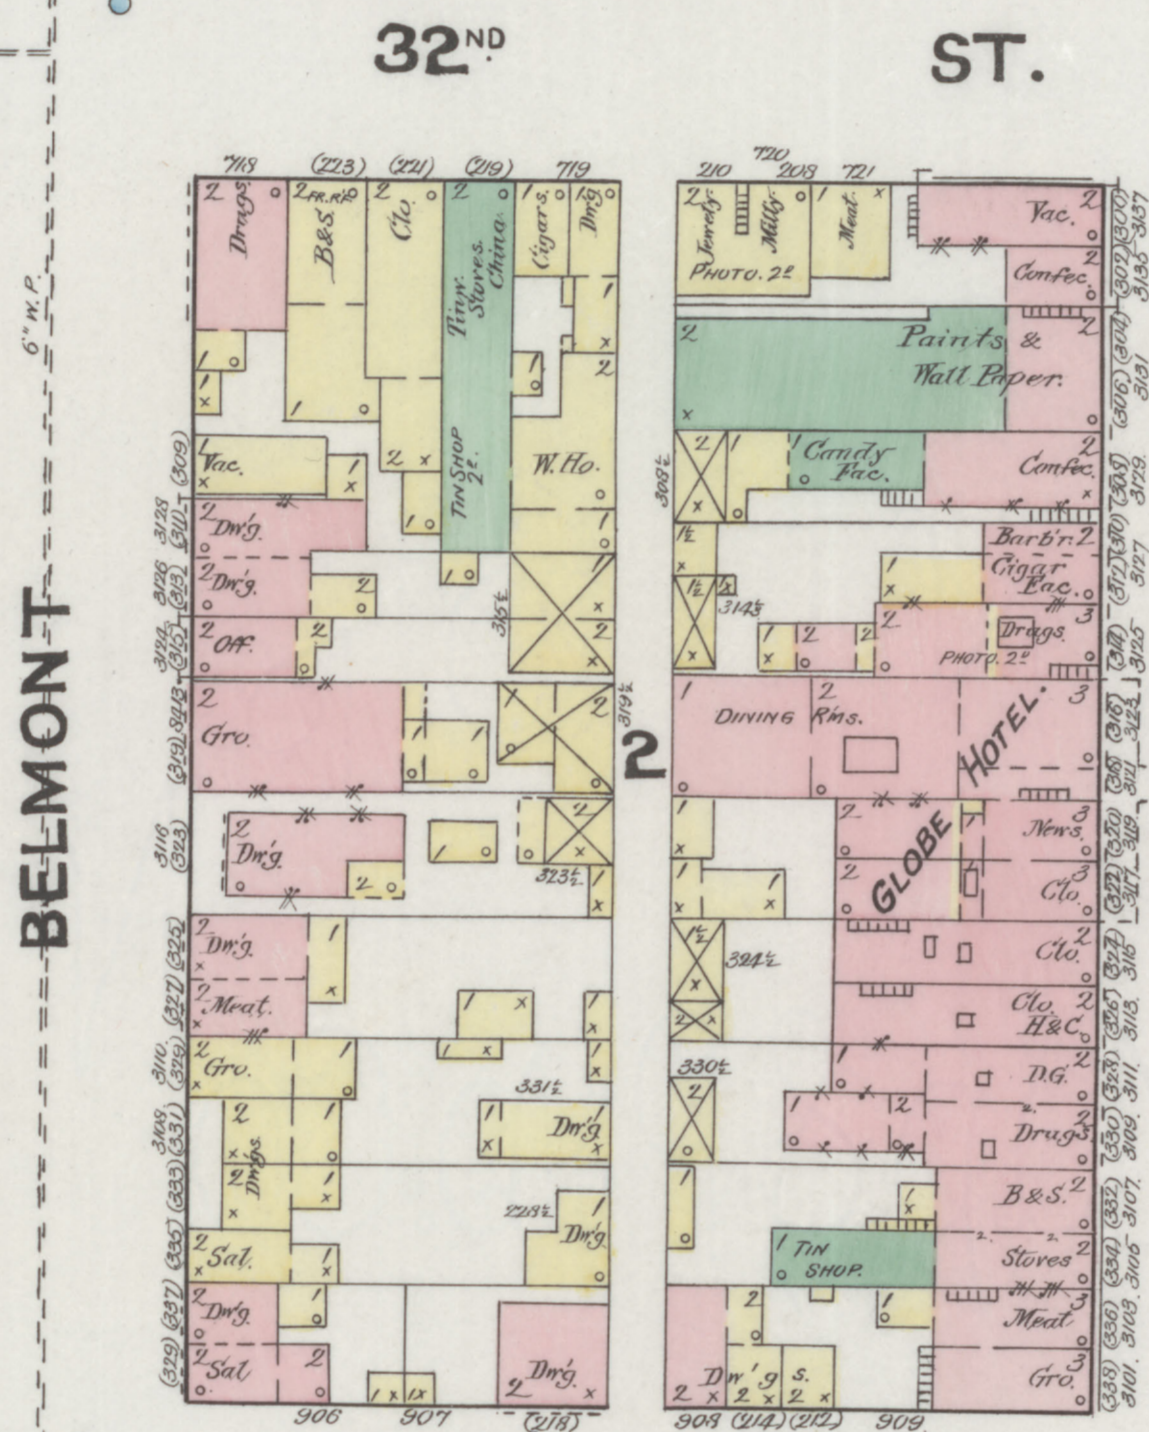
32ND ST.

BELMONT

6" W.P.

718 (223) (221) (219) 719
2 Drugs
2 FR. RF. B&S
2 Clo.
2 Tinw. Stoves. China.
TIN SHOP 2º.
Cigars
Dw'g
W. Ho.
2 Vac.
2 Dw'g.
2 Dw'g.
2 Off.
2 Gro.
2 Dw'g.
2 Dw'g.
2 Meat.
2 Gro.
2 Dw'gs.
2 Sal.
2 Dw'g.
2 Sal.
Dw'g
Dw'g
2 Dw'g.
315½
319½
323½
331½
228½
906 907 (218)

(309) 3128 (311) 3126 (313) 3124 (315) 3118 (319) 3116 (323) (325) (327) 3110 (329) 3108 (331) (333) (335) (337) (339)

2

720
210 208 721
Jewelry
Millg.
PHOTO. 2º
Meat
Vac.
Confec.
Paints & Wall Paper.
Candy Fac.
Confec.
308½
Barb'r. 2
Cigar Fac.
314½
Drugs
PHOTO. 2º
DINING RMS.
GLOBE HOTEL.
News.
Clo.
Clo.
Clo. H&C.
D.G.
Drugs
B&S.
Stores
Meat
Gro.
324½
330½
TIN SHOP.
Dw'g S.
908 (214) (212) 909

(300) 3137 (302) 3135 (304) 3131 (306) (308) 3129 (310) 3127 (312) (314) 3125 (316) 3123 (318) 3121 (320) 3119 (322) 3117 (324) 3115 (326) 3113 (328) 3111 (330) 3109 (332) 3107 (334) 3105 (336) 3103 (338) 3101